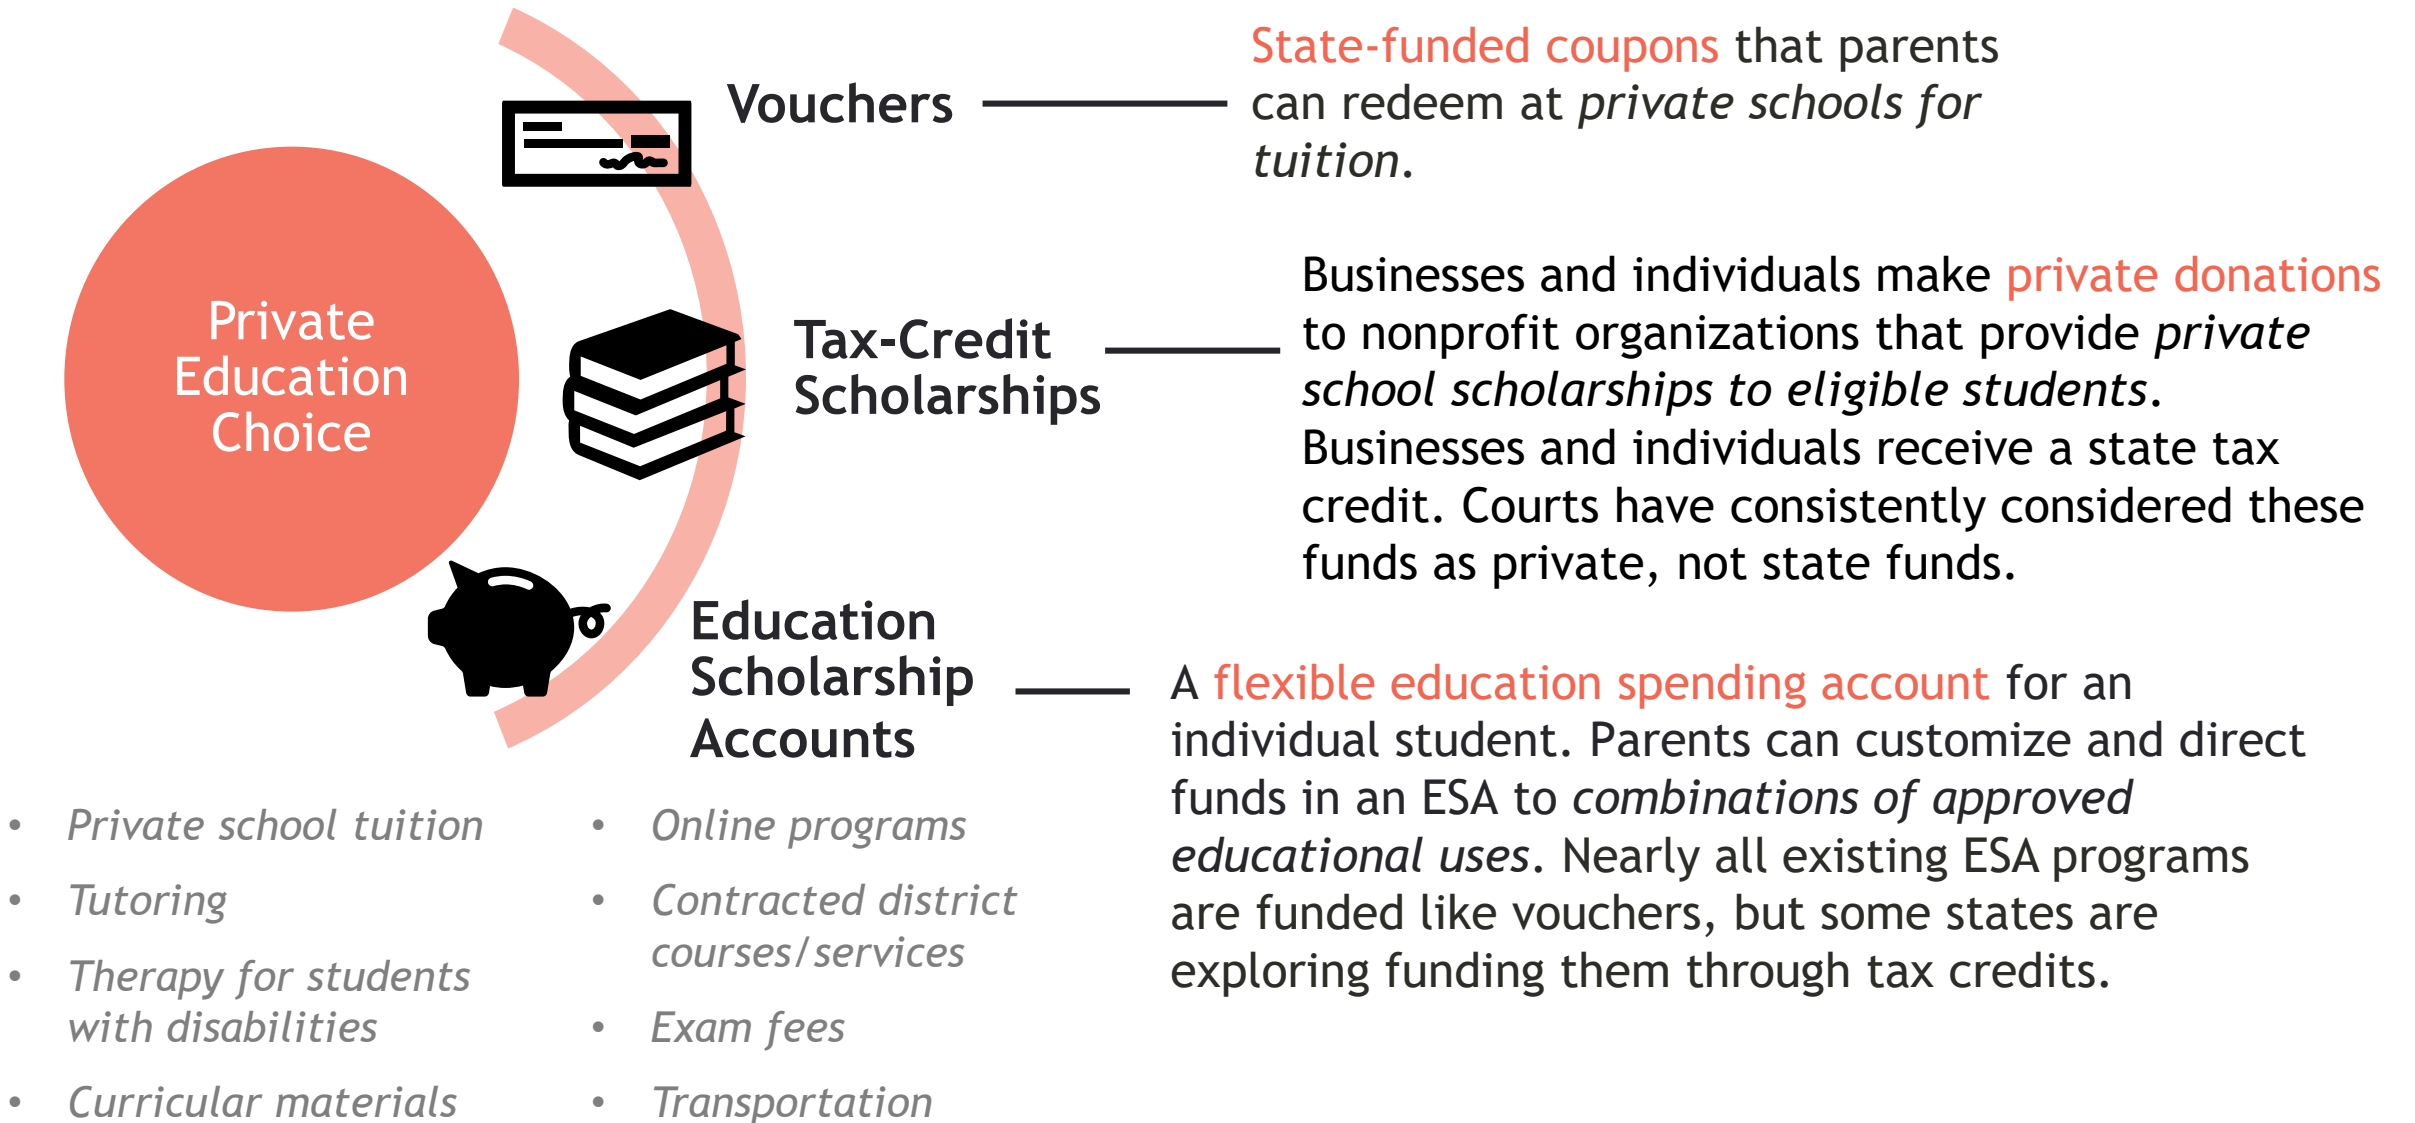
Private Education Choice

Vouchers

State-funded coupons that parents can redeem at private schools for tuition.

Tax-Credit Scholarships

Businesses and individuals make private donations to nonprofit organizations that provide private school scholarships to eligible students. Businesses and individuals receive a state tax credit. Courts have consistently considered these funds as private, not state funds.

Education Scholarship Accounts

A flexible education spending account for an individual student. Parents can customize and direct funds in an ESA to combinations of approved educational uses. Nearly all existing ESA programs are funded like vouchers, but some states are exploring funding them through tax credits.

- Private school tuition
- Tutoring
- Therapy for students with disabilities
- Curricular materials

- Online programs
- Contracted district courses/services
- Exam fees
- Transportation